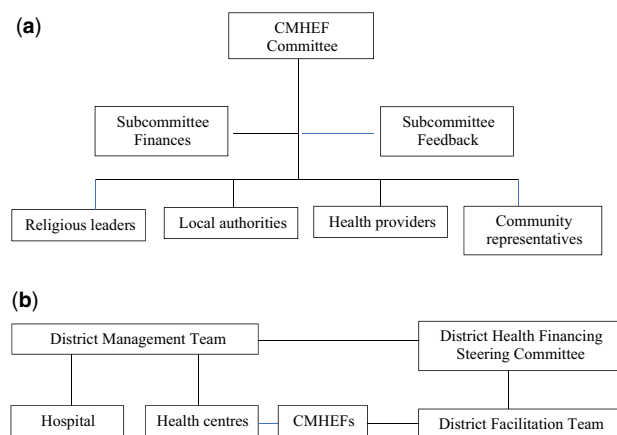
(a)

CMHEF Committee

Subcommittee Finances

Subcommittee Feedback

Religious leaders

Local authorities

Health providers

Community representatives

(b)

District Management Team

District Health Financing Steering Committee

Hospital

Health centres

CMHEFs

District Facilitation Team